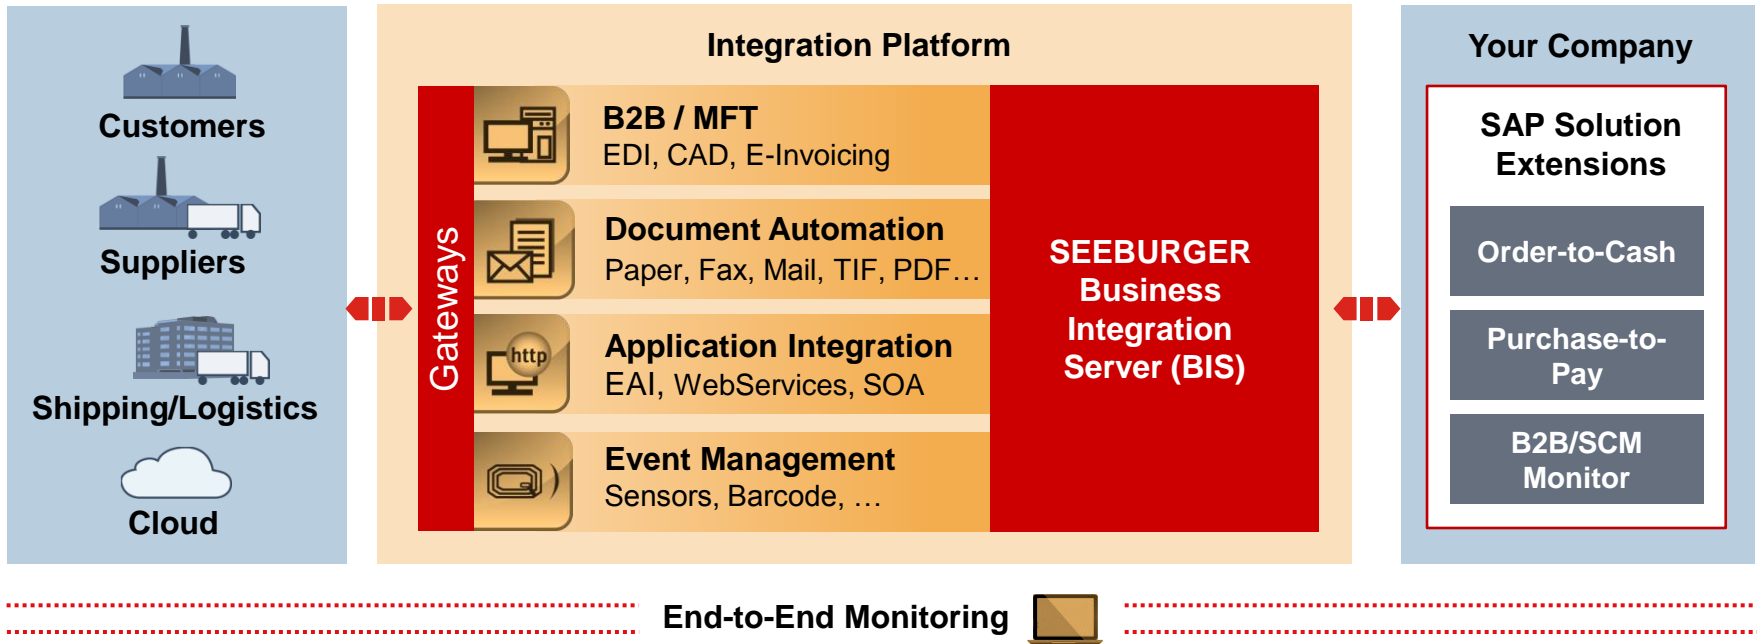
Customers

Suppliers

Shipping/Logistics

Cloud

Integration Platform

Gateways

B2B / MFT
EDI, CAD, E-Invoicing

Document Automation
Paper, Fax, Mail, TIF, PDF…

http

Application Integration
EAI, WebServices, SOA

Event Management
Sensors, Barcode, …

SEEBURGER Business Integration Server (BIS)

Your Company

SAP Solution Extensions

Order-to-Cash

Purchase-to-Pay

B2B/SCM Monitor

End-to-End Monitoring